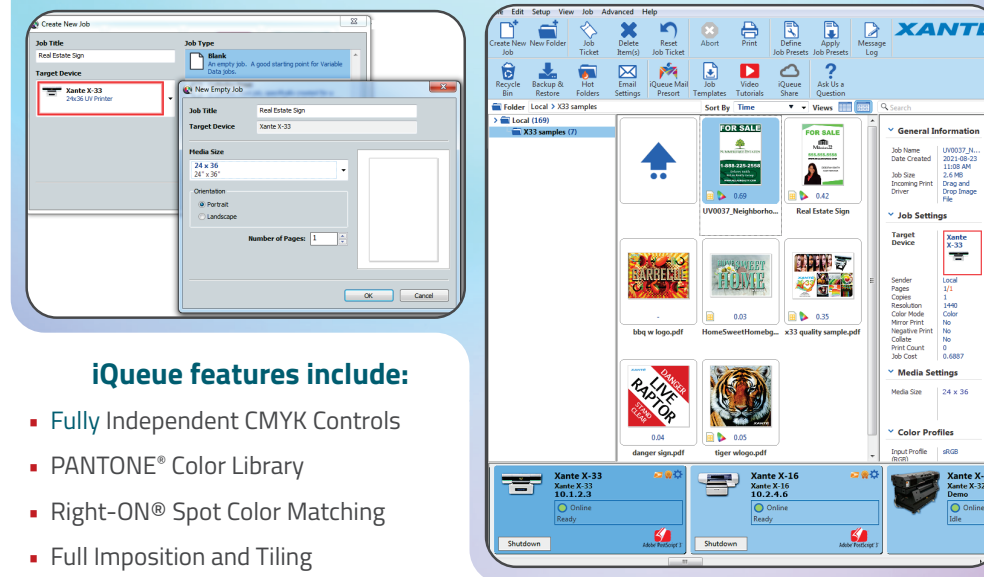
Create New Job

Job Title
Real Estate Sign
Target Device
Xante X-33
24x36 UV Printer

Job Type
Blank
An empty job. A good starting point for Variable Data jobs.

New Empty Job
Job Title Real Estate Sign
Target Device Xante X-33
Media Size
24 x 36
24" x 36"
Orientation
Portrait
Landscape
Number of Pages: 1
OK Cancel

iQueue features include:
Fully Independent CMYK Controls
PANTONE® Color Library
Right-ON® Spot Color Matching
Full Imposition and Tiling

File Edit Setup View Job Advanced Help
Create New Job
New Folder
Job Ticket
Delete Item(s)
Reset Job Ticket
Abort
Print
Define Job Presets
Apply Job Presets
Message Log
XANTE
Recycle Bin
Backup & Restore
Hot Folders
Email Settings
iQueue Mail Presort
Job Templates
Video Tutorials
iQueue Share
Ask Us a Question
Folder Local > X33 samples
Sort By Time
Views
Search
Local (169)
X33 samples (7)
FOR SALE
0.69
UV0037_Neighborho...
FOR SALE
0.42
Real Estate Sign
-
bbq w logo.pdf
0.03
HomeSweetHomebg...
0.35
x33 quality sample.pdf
DANGER LIVE RAPTOR STAND CLEAR
0.04
danger sign.pdf
0.05
tiger wlogo.pdf
General Information
Job Name UV0037_N...
Date Created 2021-08-23 11:08 AM
Job Size 2.6 MB
Incoming Print Driver Drag and Drop Image File
Job Settings
Target Device Xante X-33
Sender Local
Pages 1/1
Copies 1
Resolution 1440
Color Mode Color
Mirror Print No
Negative Print No
Collate No
Print Count 0
Job Cost 0.6887
Media Settings
Media Size 24 x 36
Color Profiles
Input Profile (RGB) sRGB
Xante X-33
Xante X-33
10.1.2.3
Online
Ready
Shutdown
Xante X-16
Xante X-16
10.2.4.6
Online
Ready
Shutdown
Xante X-3
Xante X-3
Demo
Online
Idle